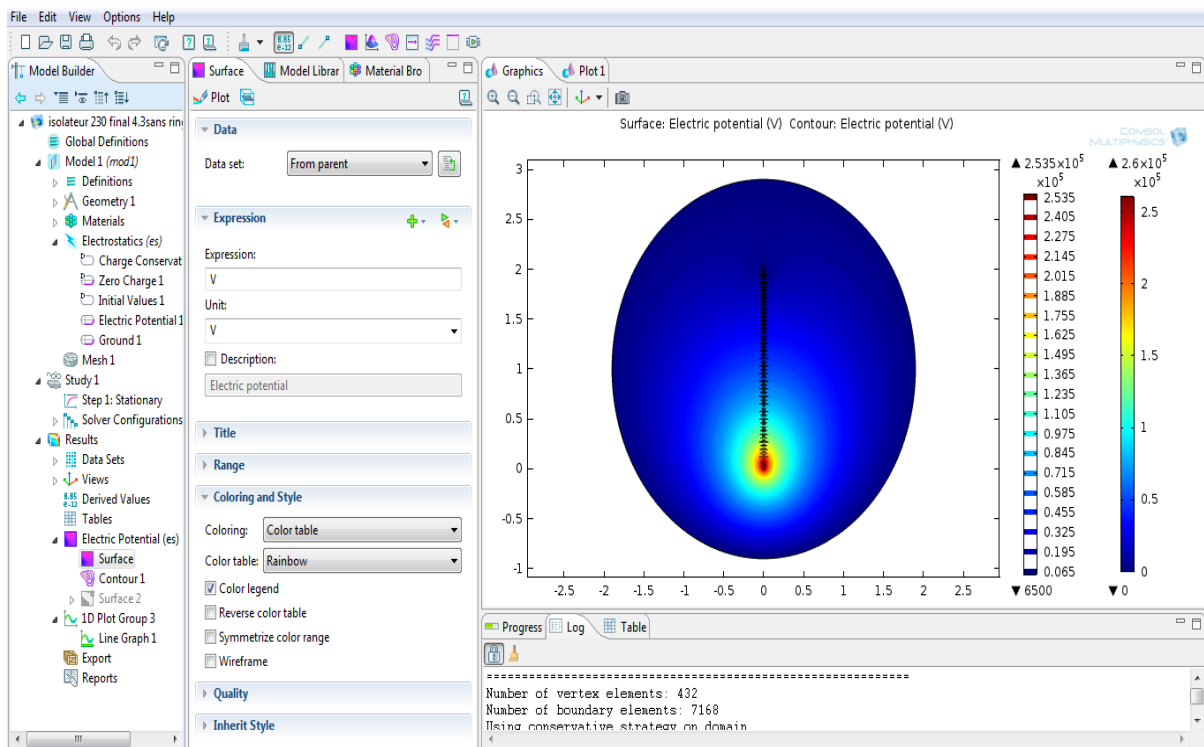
File Edit View Options Help

Model Builder
isolateur 230 final 4.3sans rin
Global Definitions
Model 1 (mod1)
Definitions
Geometry 1
Materials
Electrostatics (es)
Charge Conservat
Zero Charge 1
Initial Values 1
Electric Potential 1
Ground 1
Mesh 1
Study 1
Step 1: Stationary
Solver Configurations
Results
Data Sets
Views
Derived Values
Tables
Electric Potential (es)
Surface
Contour 1
Surface 2
1D Plot Group 3
Line Graph 1
Export
Reports

Surface Model Librar Material Bro
Plot

Data
Data set: From parent

Expression
Expression:
V
Unit:
V
Description:
Electric potential

Title
Range
Coloring and Style
Coloring: Color table
Color table: Rainbow
Color legend
Reverse color table
Symmetrize color range
Wireframe
Quality
Inherit Style

Graphics Plot 1
Surface: Electric potential (V) Contour: Electric potential (V)
COMSOL MULTIPHYSICS

3
2.5
2
1.5
1
0.5
0
-0.5
-1
-2.5 -2 -1.5 -1 -0.5 0 0.5 1 1.5 2 2.5

▲ $2.535\times10^5$
$\times10^5$
2.535
2.405
2.275
2.145
2.015
1.885
1.755
1.625
1.495
1.365
1.235
1.105
0.975
0.845
0.715
0.585
0.455
0.325
0.195
0.065
▼ 6500

▲ $2.6\times10^5$
$\times10^5$
2.5
2
1.5
1
0.5
0
▼ 0

Progress Log Table
===========================================================
Number of vertex elements: 432
Number of boundary elements: 7168
Using conservative strategy on domain